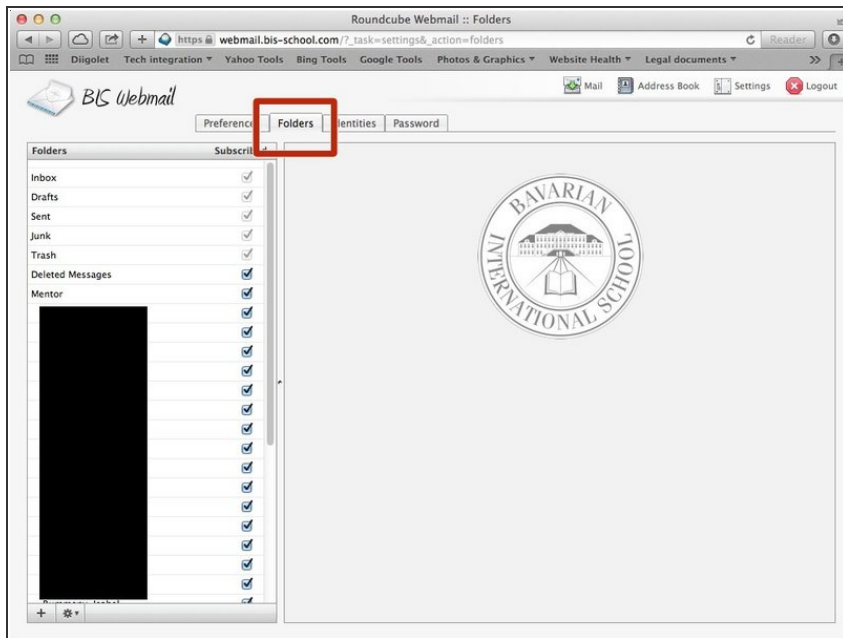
Roundcube Webmail :: Folders

https webmail.bis-school.com/?_task=settings&_action=folders

Reader

Diigolet Tech integration ▾ Yahoo Tools Bing Tools Google Tools Photos & Graphics ▾ Website Health ▾ Legal documents ▾

BIS Webmail

Mail Address Book Settings Logout

Preferences Folders Identities Password

Folders Subscribed

Inbox
Drafts
Sent
Junk
Trash
Deleted Messages
Mentor

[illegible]

BAVARIAN INTERNATIONAL SCHOOL